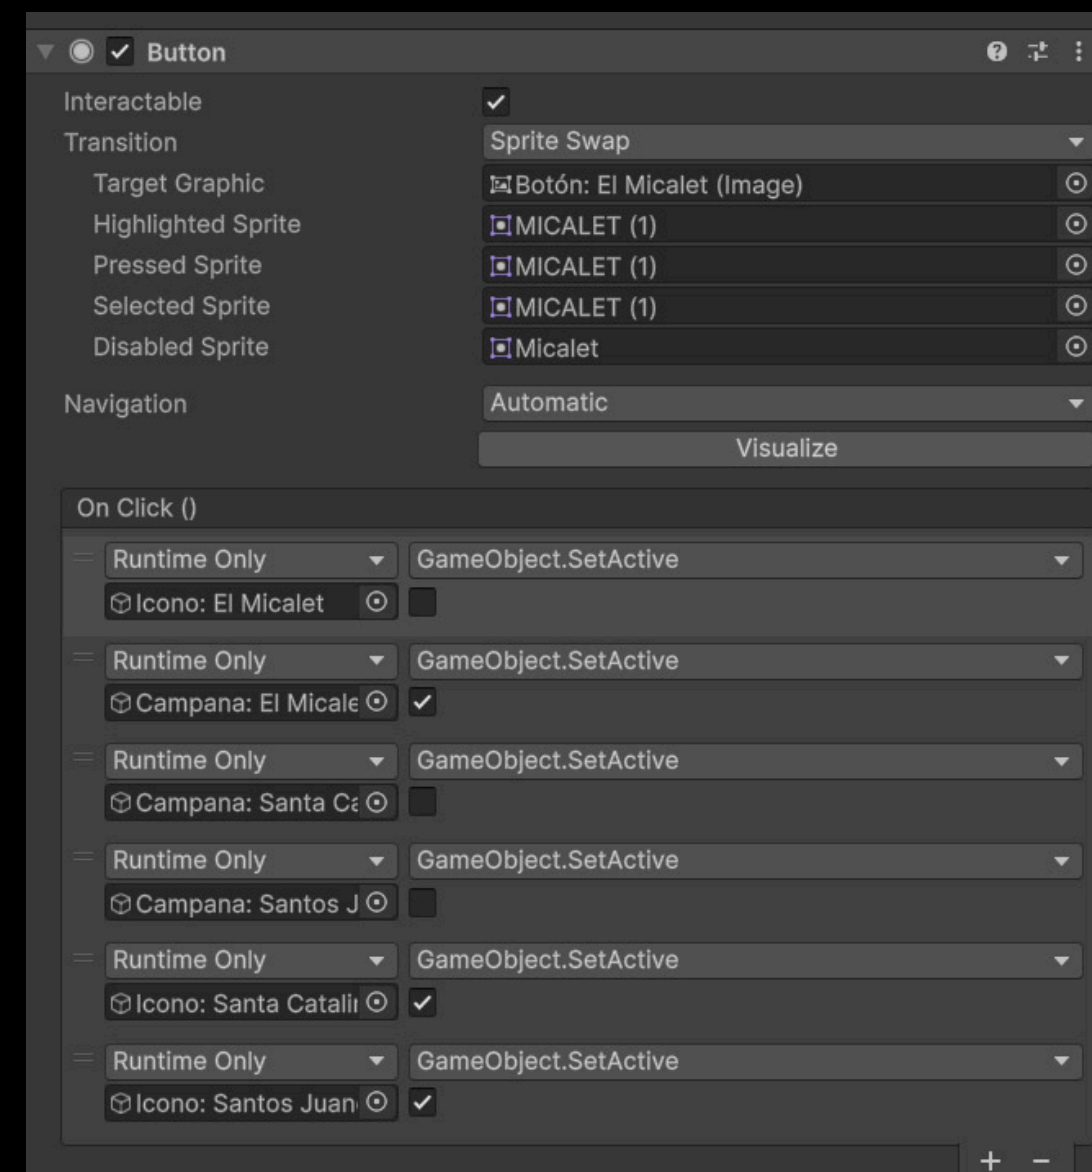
Button

Interactable
Transition — Sprite Swap
Target Graphic — Botón: El Micalet (Image)
Highlighted Sprite — MICALET (1)
Pressed Sprite — MICALET (1)
Selected Sprite — MICALET (1)
Disabled Sprite — Micalet

Navigation — Automatic

Visualize

On Click ()

Runtime Only — GameObject.SetActive
Icono: El Micalet

Runtime Only — GameObject.SetActive
Campana: El Micale

Runtime Only — GameObject.SetActive
Campana: Santa Ca

Runtime Only — GameObject.SetActive
Campana: Santos J

Runtime Only — GameObject.SetActive
Icono: Santa Catali

Runtime Only — GameObject.SetActive
Icono: Santos Juan

+ −